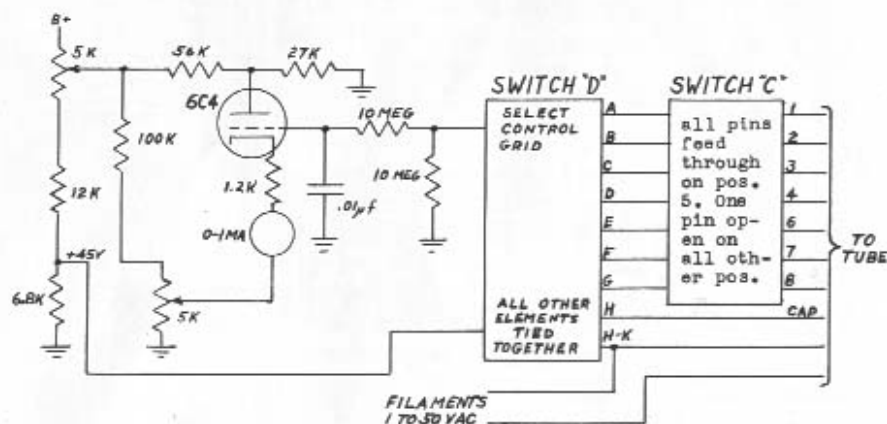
B+
5K
56K
27K
6C4
100K
12K
1.2K
0-1MA
+45V
6.8K
5K
10 MEG
10 MEG
.01µf
SWITCH "D"
SELECT CONTROL GRID
A
B
C
D
E
F
G
H
H-K
ALL OTHER ELEMENTS TIED TOGETHER
SWITCH "C"
all pins feed through on pos. 5. One pin open on all other pos.
1
2
3
4
6
7
8
CAP
TO TUBE
FILAMENTS 1 TO 50 VAC